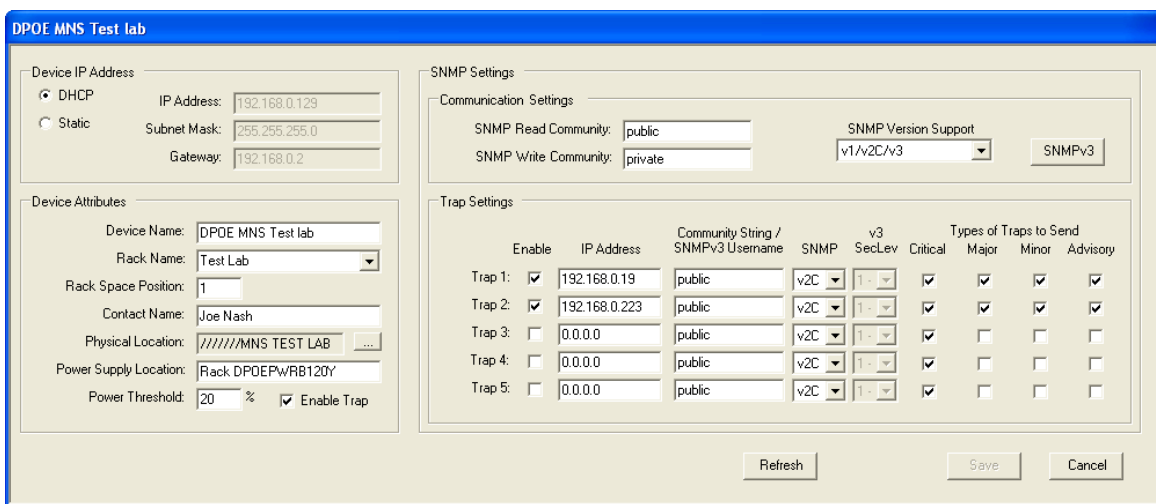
DPOE MNS Test lab

Device IP Address
DHCP
Static
IP Address: 192.168.0.129
Subnet Mask: 255.255.255.0
Gateway: 192.168.0.2

Device Attributes
Device Name: DPOE MNS Test lab
Rack Name: Test Lab
Rack Space Position: 1
Contact Name: Joe Nash
Physical Location: ///////MNS TEST LAB ...
Power Supply Location: Rack DPOEPWRB120Y
Power Threshold: 20 % Enable Trap

SNMP Settings
Communication Settings
SNMP Read Community: public
SNMP Write Community: private
SNMP Version Support
v1/v2C/v3
SNMPv3

Trap Settings

| | Enable | IP Address | Community String / SNMPv3 Username | SNMP | v3 SecLev | Critical | Major | Minor | Advisory |
|---|---|---|---|---|---|---|---|---|---|
| Trap 1: | ☑ | 192.168.0.19 | public | v2C | 1 | ☑ | ☑ | ☑ | ☑ |
| Trap 2: | ☑ | 192.168.0.223 | public | v2C | 1 | ☑ | ☑ | ☑ | ☑ |
| Trap 3: | ☐ | 0.0.0.0 | public | v2C | 1 | ☑ | ☐ | ☐ | ☐ |
| Trap 4: | ☐ | 0.0.0.0 | public | v2C | 1 | ☑ | ☐ | ☐ | ☐ |
| Trap 5: | ☐ | 0.0.0.0 | public | v2C | 1 | ☑ | ☐ | ☐ | ☐ |

Types of Traps to Send

Refresh Save Cancel